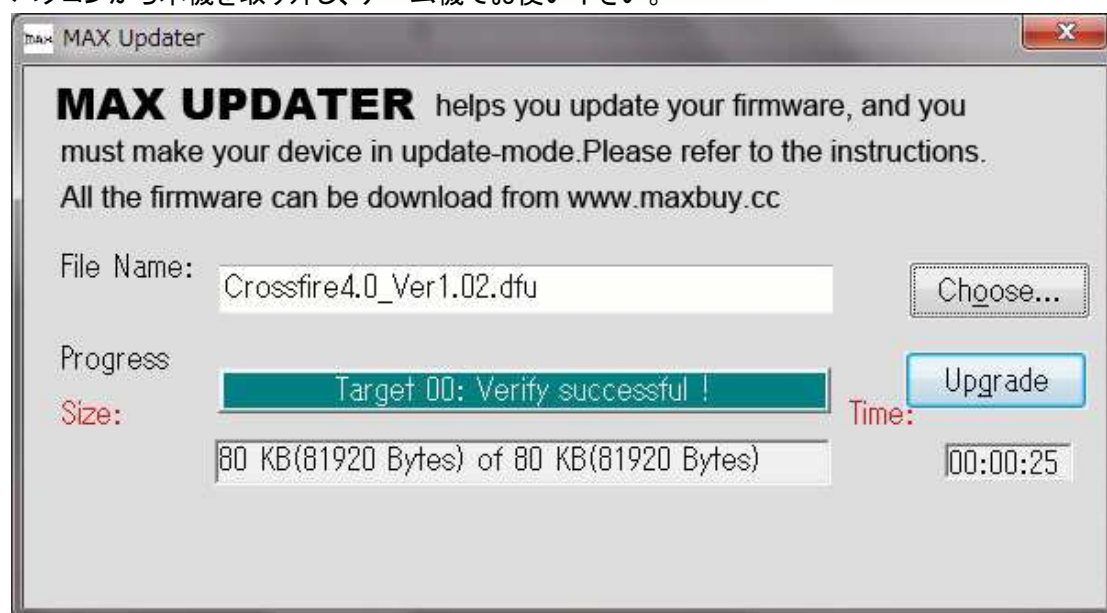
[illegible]

MAX MAX Updater

MAX UPDATER helps you update your firmware, and you must make your device in update-mode.Please refer to the instructions. All the firmware can be download from www.maxbuy.cc

File Name:
Crossfire4.0_Ver1.02.dfu
Choose...

Progress
Target 00: Verify successful !
Upgrade

Size:
Time:

80 KB(81920 Bytes) of 80 KB(81920 Bytes)
00:00:25